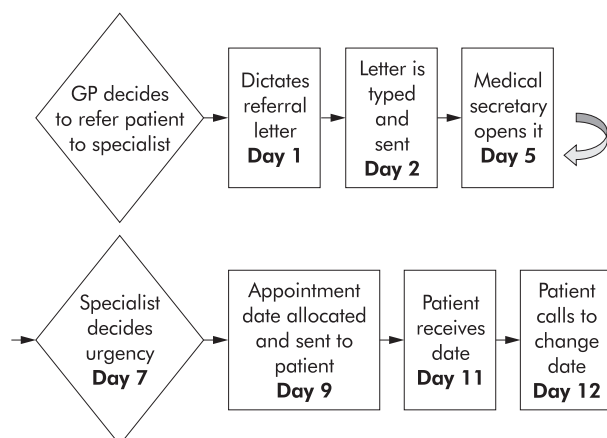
GP decides to refer patient to specialist

Dictates referral letter
**Day 1**

Letter is typed and sent
**Day 2**

Medical secretary opens it
**Day 5**

Specialist decides urgency
**Day 7**

Appointment date allocated and sent to patient
**Day 9**

Patient receives date
**Day 11**

Patient calls to change date
**Day 12**